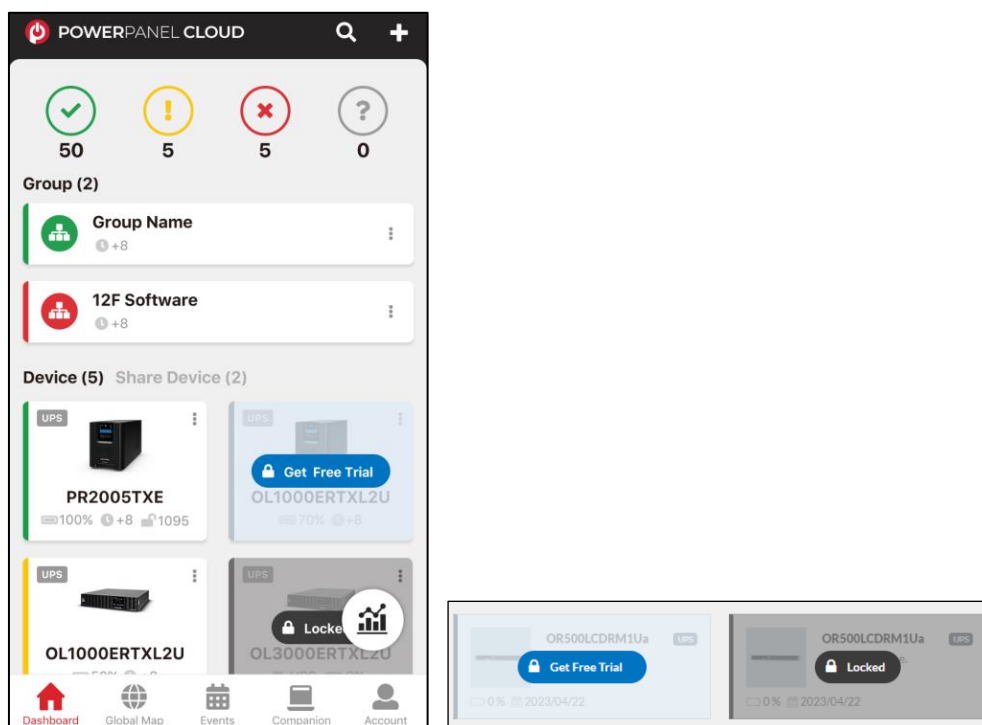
POWERPANEL CLOUD

50
5
5
0

Group (2)

Group Name
+8

12F Software
+8

Device (5) Share Device (2)

UPS
PR2005TXE
100% +8 1095

UPS
Get Free Trial
OL1000ERTXL2U
70% +8

UPS
OL1000ERTXL2U

UPS
Locked
OL3000ERTXL2U

Dashboard Global Map Events Companion Account

OR500LCDRM1Ua UPS
Get Free Trial
0% 2023/04/22

OR500LCDRM1Ua UPS
Locked
0% 2023/04/22